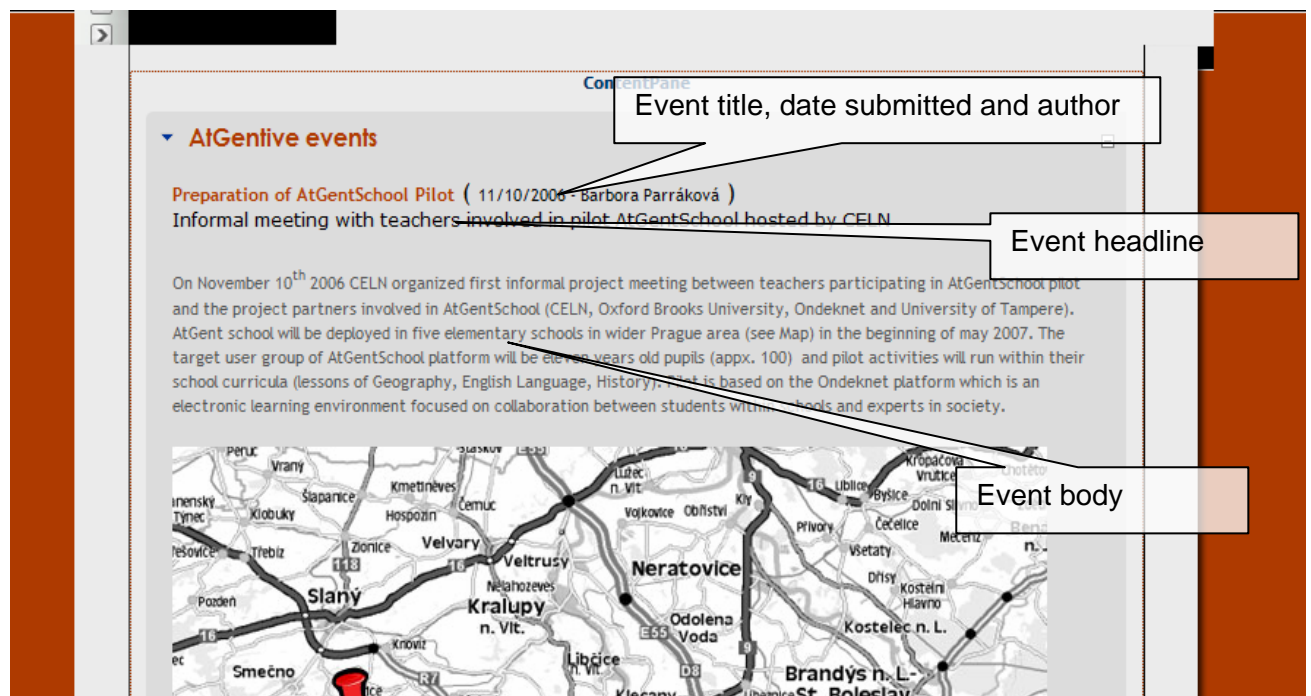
ContentPane

Event title, date submitted and author

AtGentive events

Preparation of AtGentSchool Pilot ( 11/10/2006 - Barbora Parráková )

Informal meeting with teachers involved in pilot AtGentSchool hosted by CELN

Event headline

On November 10$^{th}$ 2006 CELN organized first informal project meeting between teachers participating in AtGentSchool pilot and the project partners involved in AtGentSchool (CELN, Oxford Brooks University, Ondeknet and University of Tampere). AtGent school will be deployed in five elementary schools in wider Prague area (see Map) in the beginning of may 2007. The target user group of AtGentSchool platform will be eleven years old pupils (appx. 100) and pilot activities will run within their school curricula (lessons of Geography, English Language, History). Pilot is based on the Ondeknet platform which is an electronic learning environment focused on collaboration between students within schools and experts in society.

Event body

Peruc Vraný Slaný Kmetiněves Šlapanice Klobuky Hospozín Černuc Zlonice Třebíz Velvary Veltrusy Nelahozeves Kralupy n. Vlt. Libčice Smečno Pozdeň Neratovice Odolena Voda Lužec n. Vlt. Vojkovice Obříství Kly Přívory Čečelice Všetaty Dřísy Kostelní Hlavno Kostelec n. L. Brandýs n. L.-St. Boleslav Kropáčova Vrutice Byšice Liblice Dolní Mečeříž Klecany Kněževes 16 118 E55 D8 9 R7